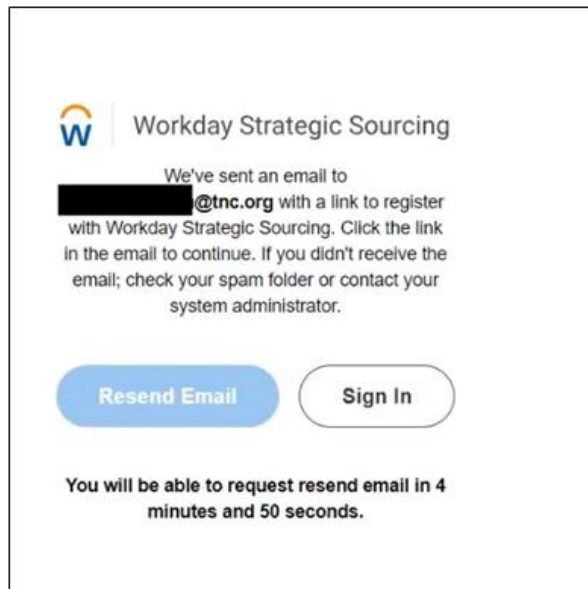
Workday Strategic Sourcing

We've sent an email to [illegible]@tnc.org with a link to register with Workday Strategic Sourcing. Click the link in the email to continue. If you didn't receive the email; check your spam folder or contact your system administrator.

Resend Email

Sign In

You will be able to request resend email in 4 minutes and 50 seconds.